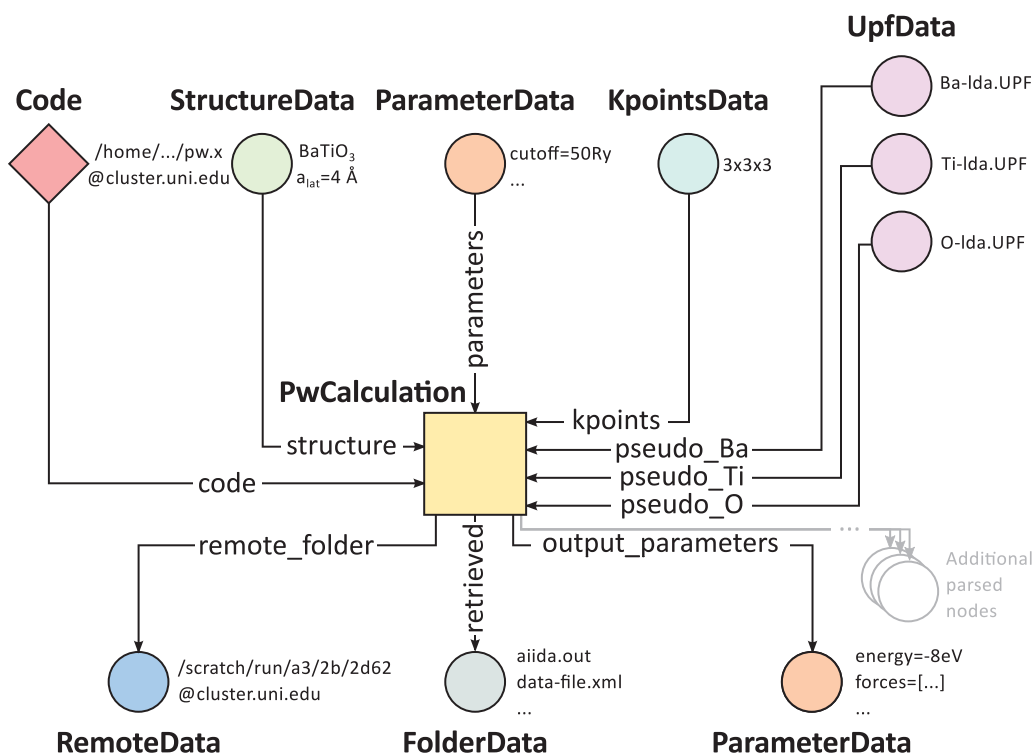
UpfData

Code

StructureData

ParameterData

KpointsData

Ba-lda.UPF

/home/.../pw.x
@cluster.uni.edu

BaTiO$_3$
$a_{lat}$=4 Å

cutoff=50Ry
...

3x3x3

Ti-lda.UPF

O-lda.UPF

parameters

PwCalculation

kpoints

structure

pseudo_Ba

pseudo_Ti

code

pseudo_O

...

remote_folder

retrieved

output_parameters

Additional parsed nodes

/scratch/run/a3/2b/2d62
@cluster.uni.edu

aiida.out
data-file.xml
...

energy=-8eV
forces=[...]
...

RemoteData

FolderData

ParameterData